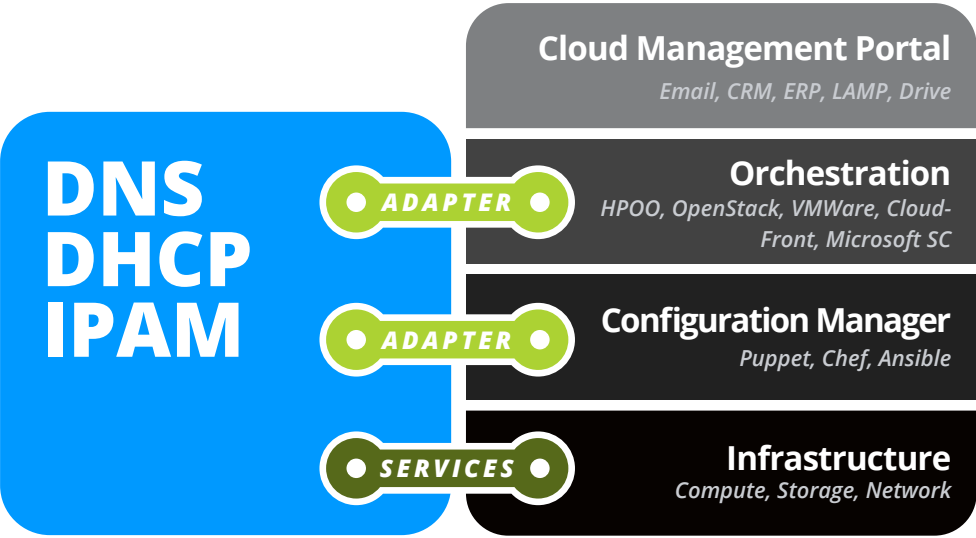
DNS
DHCP
IPAM

Cloud Management Portal
Email, CRM, ERP, LAMP, Drive

ADAPTER

Orchestration
HPOO, OpenStack, VMWare, CloudFront, Microsoft SC

ADAPTER

Configuration Manager
Puppet, Chef, Ansible

SERVICES

Infrastructure
Compute, Storage, Network